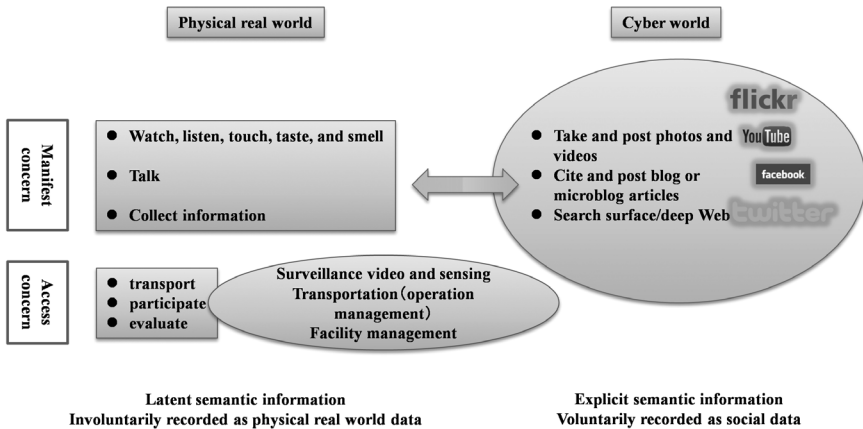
Physical real world

Cyber world

Manifest concern

- Watch, listen, touch, taste, and smell
- Talk
- Collect information

- Take and post photos and videos
- Cite and post blog or microblog articles
- Search surface/deep Web

flickr

YouTube

facebook

twitter

Access concern

- transport
- participate
- evaluate

Surveillance video and sensing
Transportation (operation management)
Facility management

Latent semantic information
Involuntarily recorded as physical real world data

Explicit semantic information
Voluntarily recorded as social data